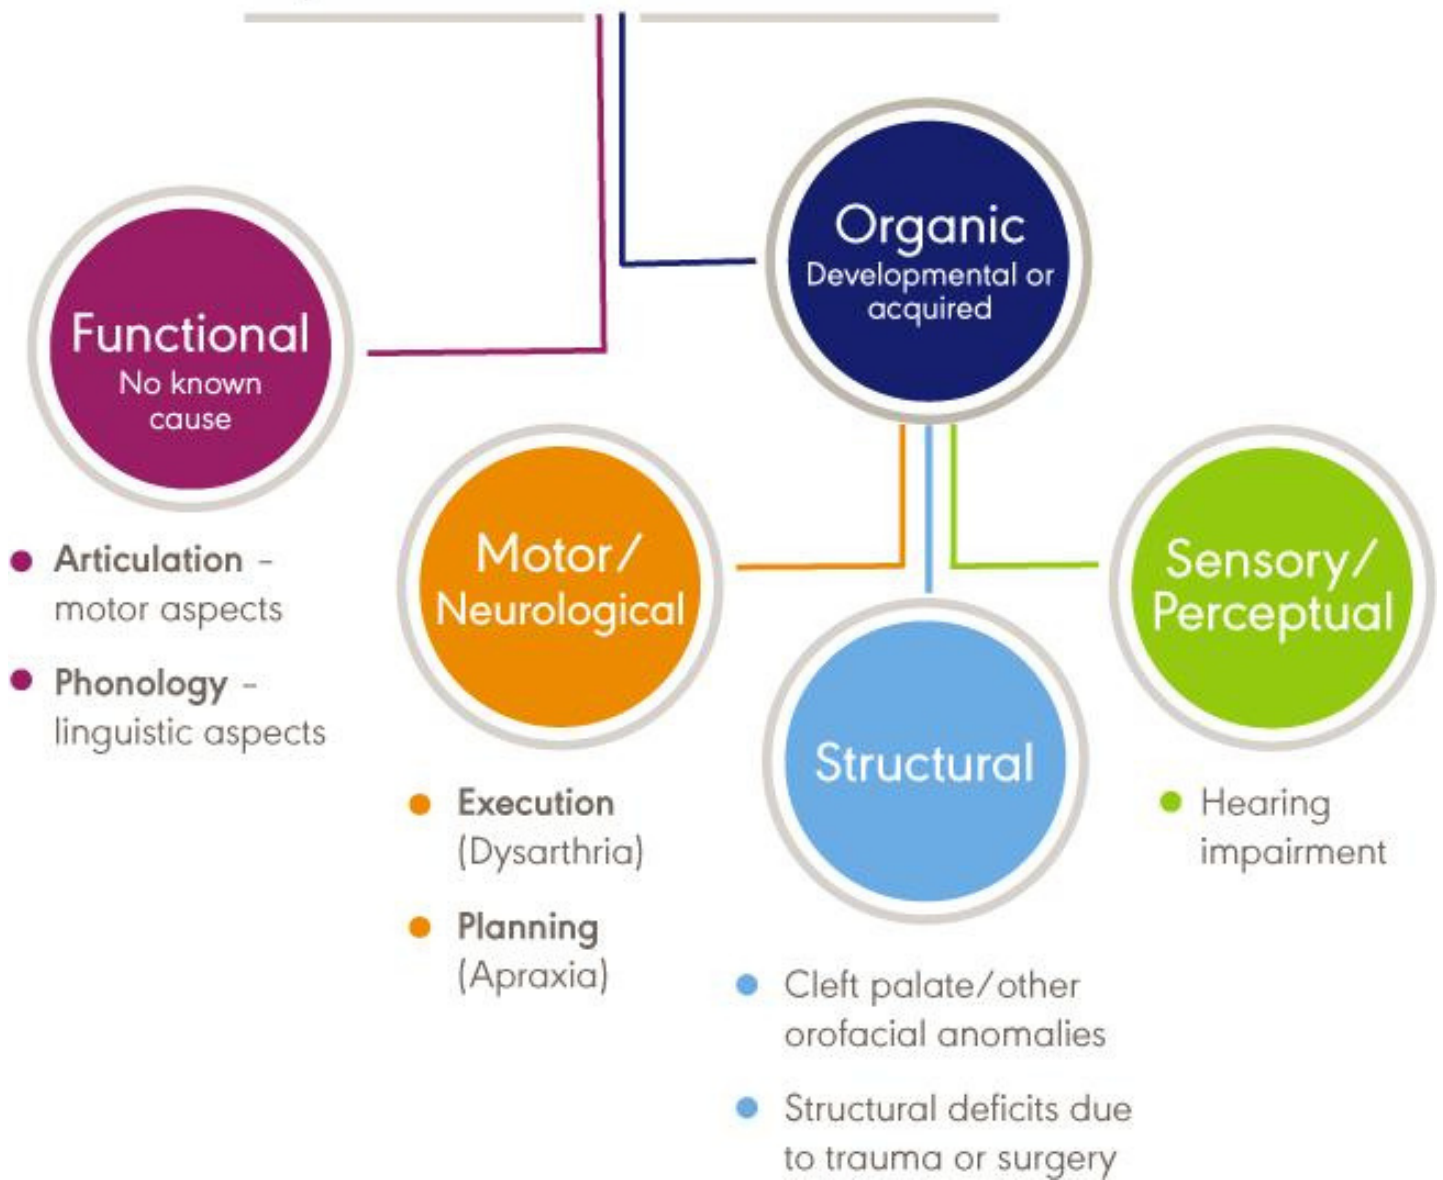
Organic
Developmental or acquired

Functional
No known cause

Articulation - motor aspects

Phonology - linguistic aspects

Motor/ Neurological

Execution (Dysarthria)

Planning (Apraxia)

Structural

Cleft palate/other orofacial anomalies

Structural deficits due to trauma or surgery

Sensory/ Perceptual

Hearing impairment